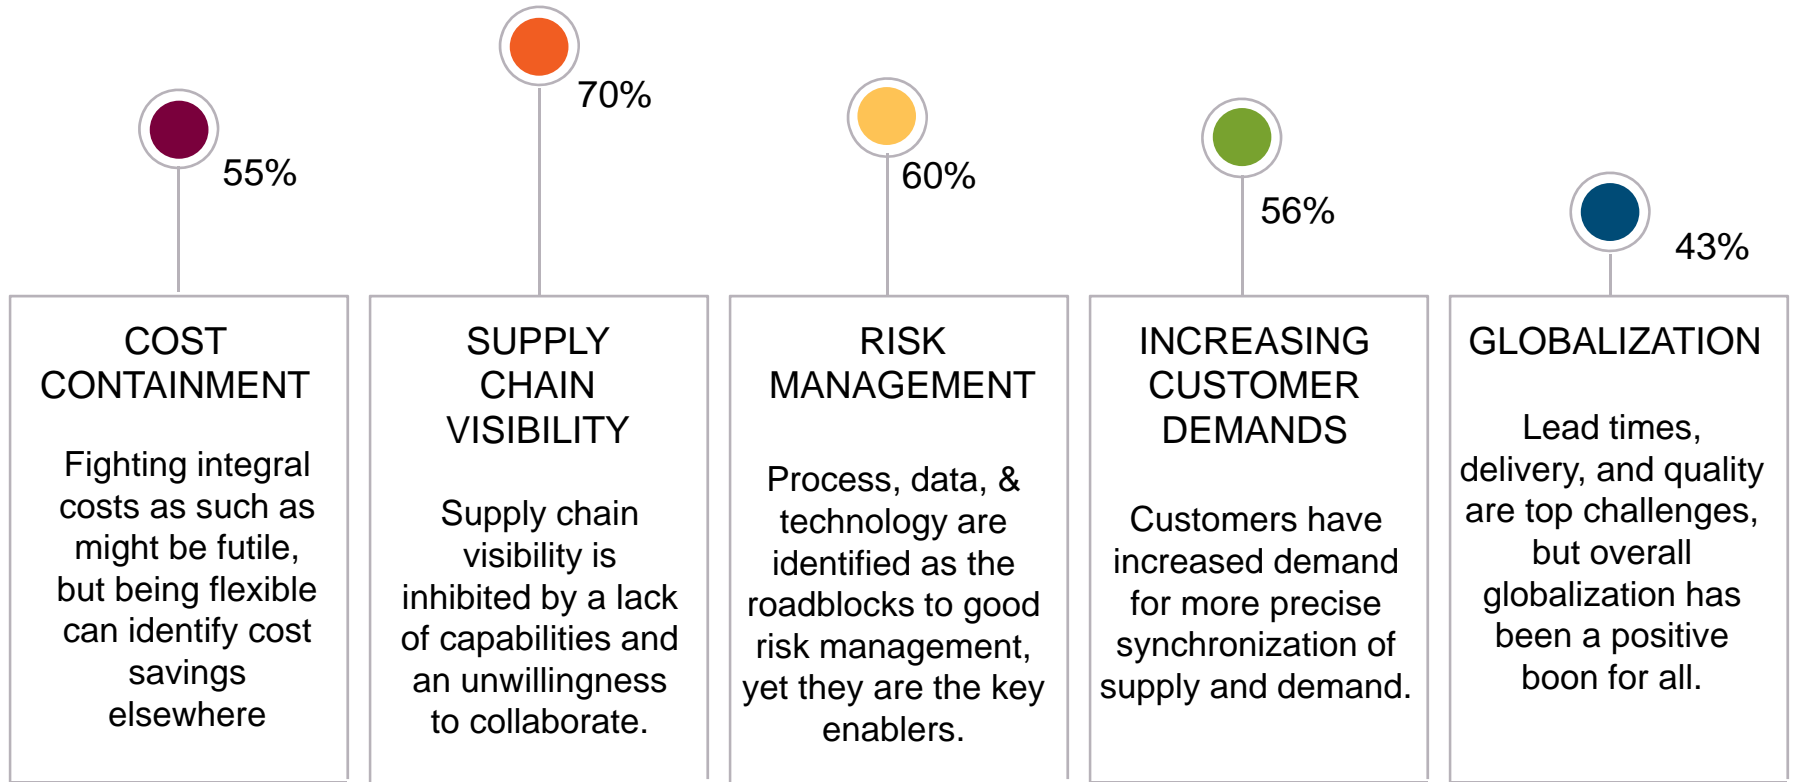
55%

COST CONTAINMENT

Fighting integral costs as such as might be futile, but being flexible can identify cost savings elsewhere

70%

SUPPLY CHAIN VISIBILITY

Supply chain visibility is inhibited by a lack of capabilities and an unwillingness to collaborate.

60%

RISK MANAGEMENT

Process, data, & technology are identified as the roadblocks to good risk management, yet they are the key enablers.

56%

INCREASING CUSTOMER DEMANDS

Customers have increased demand for more precise synchronization of supply and demand.

43%

GLOBALIZATION

Lead times, delivery, and quality are top challenges, but overall globalization has been a positive boon for all.